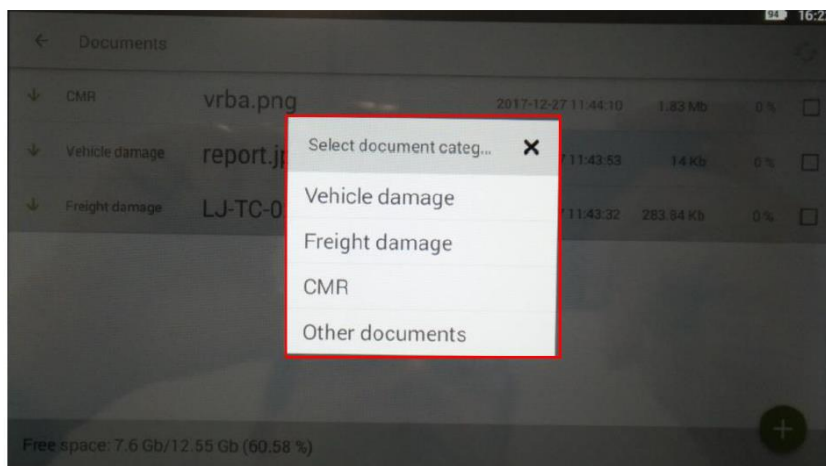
94 16:2

Documents

CMR vrba.png 2017-12-27 11:44:10 1.83 Mb 0 %

Vehicle damage report.jp 7 11:43:53 14 Kb 0 %

Freight damage LJ-TC-0 7 11:43:32 283.84 Kb 0 %

Select document categ... ×

Vehicle damage

Freight damage

CMR

Other documents

Free space: 7.6 Gb/12.55 Gb (60.58 %)

+